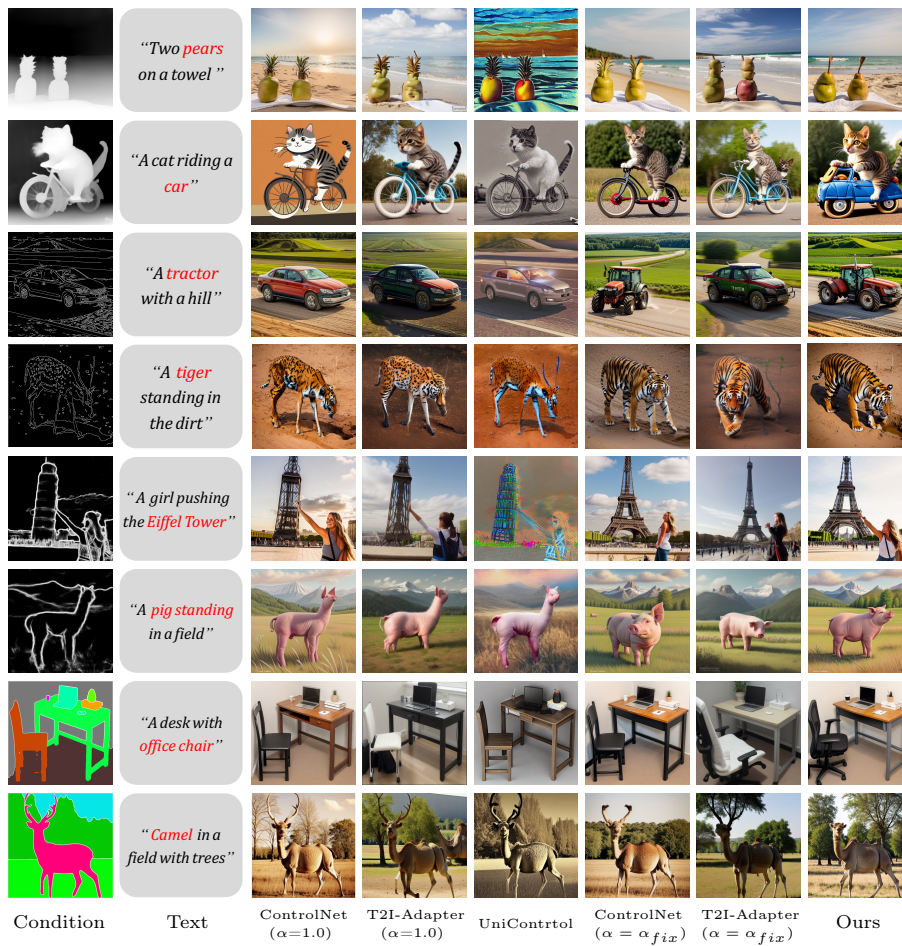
"Two pears on a towel"

"A cat riding a car"

"A tractor with a hill"

"A tiger standing in the dirt"

"A girl pushing the Eiffel Tower"

"A pig standing in a field"

"A desk with office chair"

"Camel in a field with trees"

Condition Text ControlNet ($\alpha$=1.0) T2I-Adapter ($\alpha$=1.0) UniContrtol ControlNet ($\alpha = \alpha_{fix}$) T2I-Adapter ($\alpha = \alpha_{fix}$) Ours